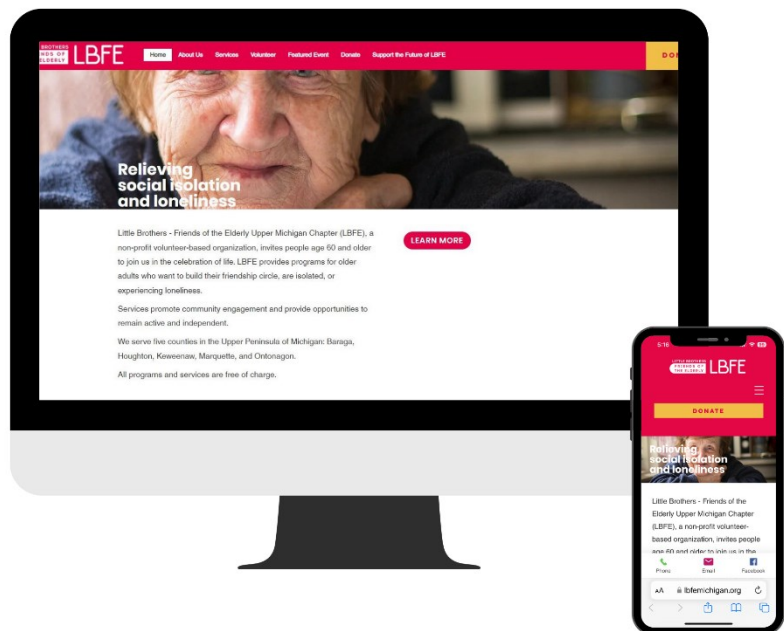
BROTHERS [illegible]NDS OF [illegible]ELDERLY LBFE

Home About Us Services Volunteer Featured Event Donate Support the Future of LBFE

DO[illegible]

Relieving social isolation and loneliness

Little Brothers - Friends of the Elderly Upper Michigan Chapter (LBFE), a non-profit volunteer-based organization, invites people age 60 and older to join us in the celebration of life. LBFE provides programs for older adults who want to build their friendship circle, are isolated, or experiencing loneliness.

Services promote community engagement and provide opportunities to remain active and independent.

We serve five counties in the Upper Peninsula of Michigan: Baraga, Houghton, Keweenaw, Marquette, and Ontonagon.

All programs and services are free of charge.

LEARN MORE

5:16

LITTLE BROTHERS FRIENDS OF THE ELDERLY LBFE

DONATE

Relieving social isolation and loneliness

Little Brothers - Friends of the Elderly Upper Michigan Chapter (LBFE), a non-profit volunteer-based organization, invites people age 60 and older to join us in the

Phone Email Facebook

AA lbfemichigan.org